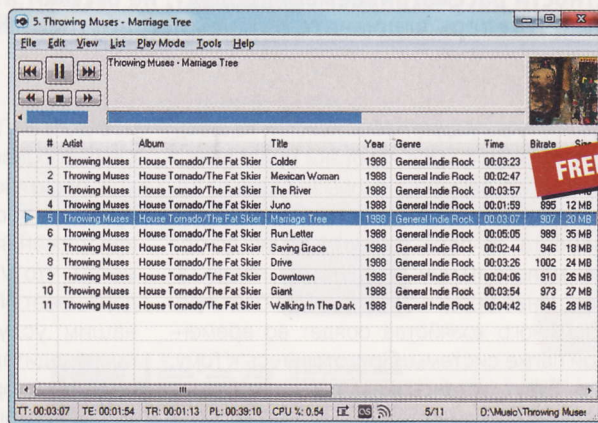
5. Throwing Muses - Marriage Tree

File Edit View List Play Mode Tools Help

Throwing Muses - Marriage Tree

| # | Artist | Album | Title | Year | Genre | Time | Bitrate | Size |
|---|---|---|---|---|---|---|---|---|
| 1 | Throwing Muses | House Tornado/The Fat Skier | Colder | 1988 | General Indie Rock | 00:03:23 | | |
| 2 | Throwing Muses | House Tornado/The Fat Skier | Mexican Woman | 1988 | General Indie Rock | 00:02:47 | | |
| 3 | Throwing Muses | House Tornado/The Fat Skier | The River | 1988 | General Indie Rock | 00:03:57 | | |
| 4 | Throwing Muses | House Tornado/The Fat Skier | Juno | 1988 | General Indie Rock | 00:01:59 | 895 | 12 MB |
| 5 | Throwing Muses | House Tornado/The Fat Skier | Marriage Tree | 1988 | General Indie Rock | 00:03:07 | 907 | 20 MB |
| 6 | Throwing Muses | House Tornado/The Fat Skier | Run Letter | 1988 | General Indie Rock | 00:05:05 | 989 | 35 MB |
| 7 | Throwing Muses | House Tornado/The Fat Skier | Saving Grace | 1988 | General Indie Rock | 00:02:44 | 946 | 18 MB |
| 8 | Throwing Muses | House Tornado/The Fat Skier | Drive | 1988 | General Indie Rock | 00:03:26 | 1002 | 24 MB |
| 9 | Throwing Muses | House Tornado/The Fat Skier | Downtown | 1988 | General Indie Rock | 00:04:06 | 910 | 26 MB |
| 10 | Throwing Muses | House Tornado/The Fat Skier | Giant | 1988 | General Indie Rock | 00:03:54 | 973 | 27 MB |
| 11 | Throwing Muses | House Tornado/The Fat Skier | Walking In The Dark | 1988 | General Indie Rock | 00:04:42 | 846 | 28 MB |

FREE

TT: 00:03:07 TE: 00:01:54 TR: 00:01:13 PL: 00:39:10 CPU %: 0.54 5/11 D:\Music\Throwing Muses